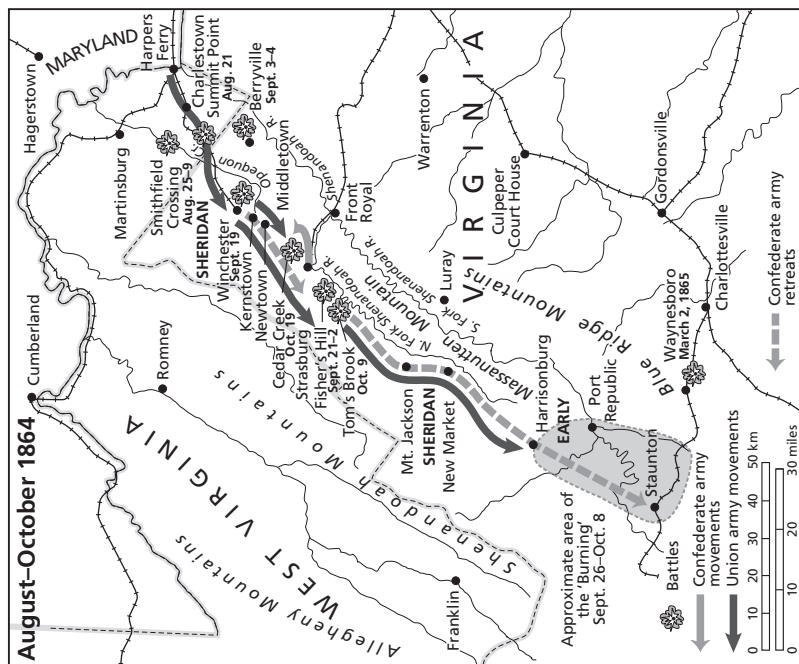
August–October 1864

MARYLAND
Hagerstown
Harpers Ferry
Charlestown
Summit Point
Aug. 21
Berryville
Sept. 3–4
Martinsburg
Smithfield Crossing
Aug. 25–9
Opequon
Shenandoah R.
Warrenton
Middletown
Front Royal
SHERIDAN
Winchester
Sept. 19
Kernstown
Newtown
Cedar Creek
Oct. 19
Strasburg
Fisher's Hill
Sept. 21–2
Tom's Brook
Oct. 9
Cumberland
Romney
WEST VIRGINIA
VIRGINIA
Culpeper Court House
Gordonsville
Luray
S. Fork Shenandoah R.
N. Fork Shenandoah R.
Massanutten Mountain
Blue Ridge Mountains
Charlottesville
Waynesboro
March 2, 1865
Mt. Jackson
SHERIDAN
New Market
Harrisonburg
EARLY
Port Republic
Staunton
Shenandoah Mountains
Allegheny Mountains
Franklin
Approximate area of the 'Burning' Sept. 26–Oct. 8

Battles
Confederate army movements
Union army movements
Confederate army retreats

0 10 20 30 miles
0 50 km